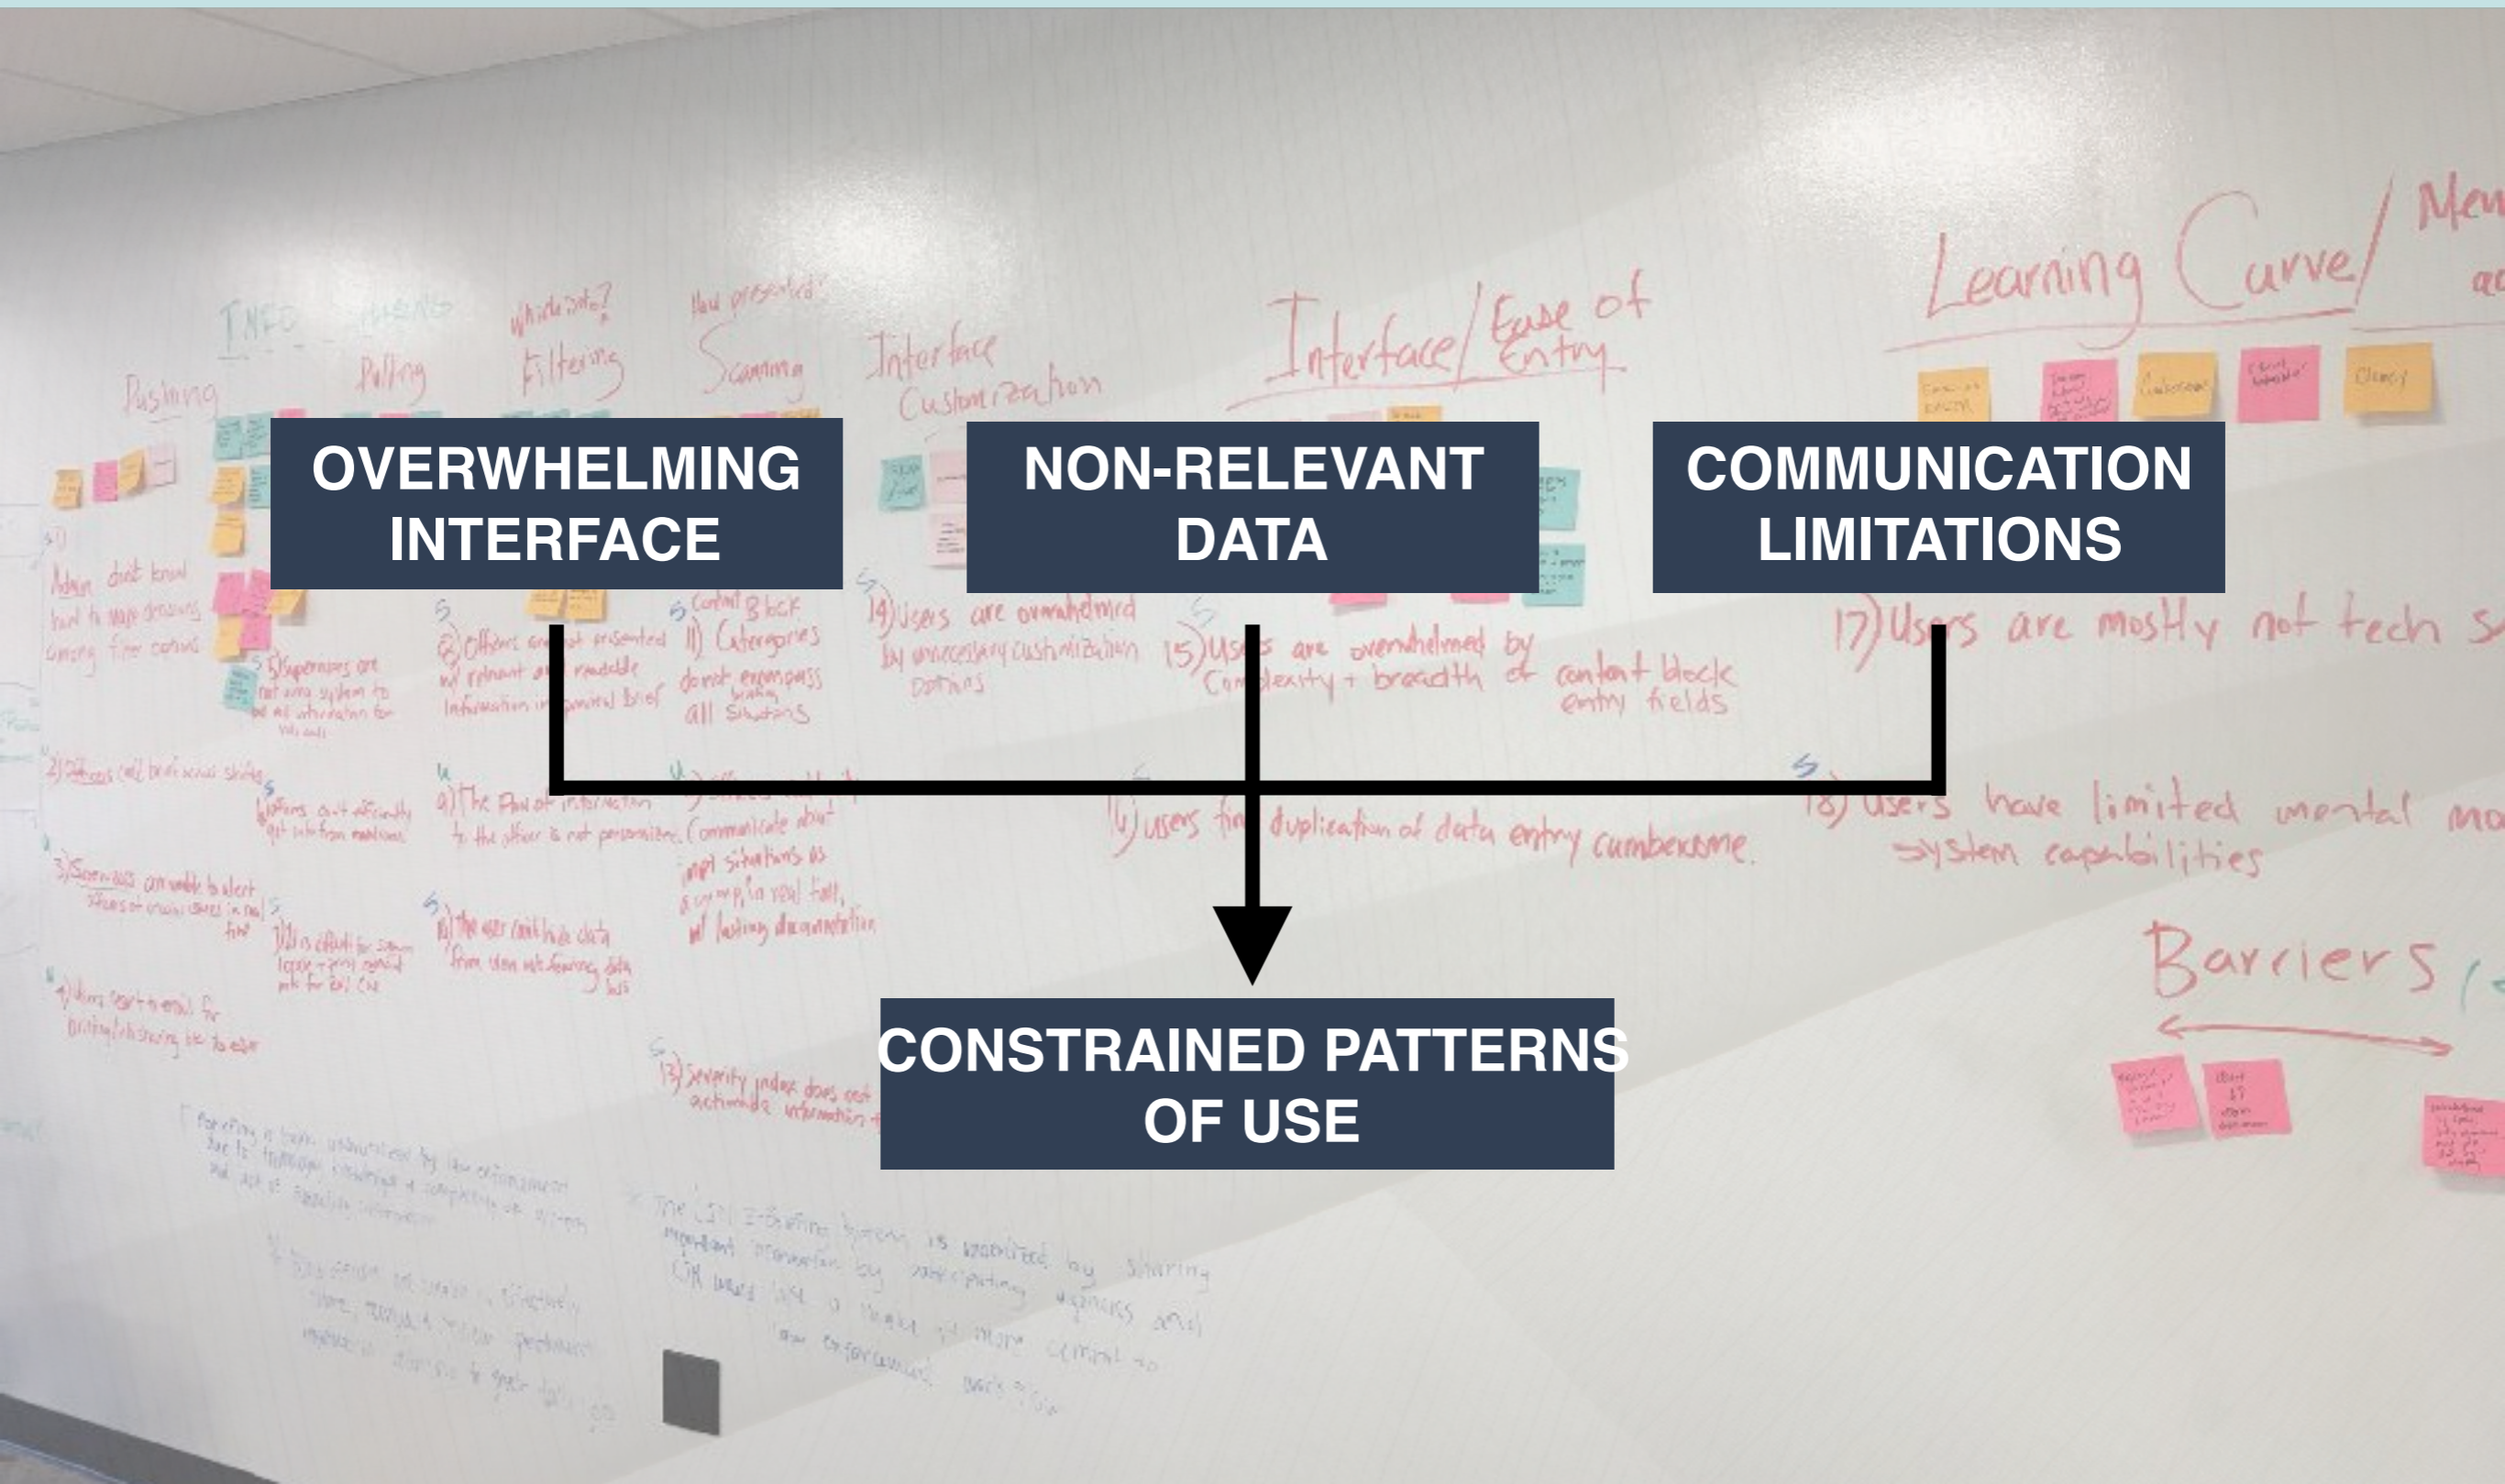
OVERWHELMING INTERFACE

NON-RELEVANT DATA

COMMUNICATION LIMITATIONS

CONSTRAINED PATTERNS OF USE

Pushing

INFO

Pulling

Filtering

Scanning

Interface Customization

Interface/ Ease of Entry

Learning Curve/ Men

14) Users are overwhelmed by unnecessary customization options

15) Users are overwhelmed by complexity + breadth of content block entry fields

17) Users are mostly not tech s

16) Users find duplication of data entry cumbersome

18) Users have limited mental mo system capabilities

11) Categories do not encompass all situations

Barriers

13) Severity index does not actionable information

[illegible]